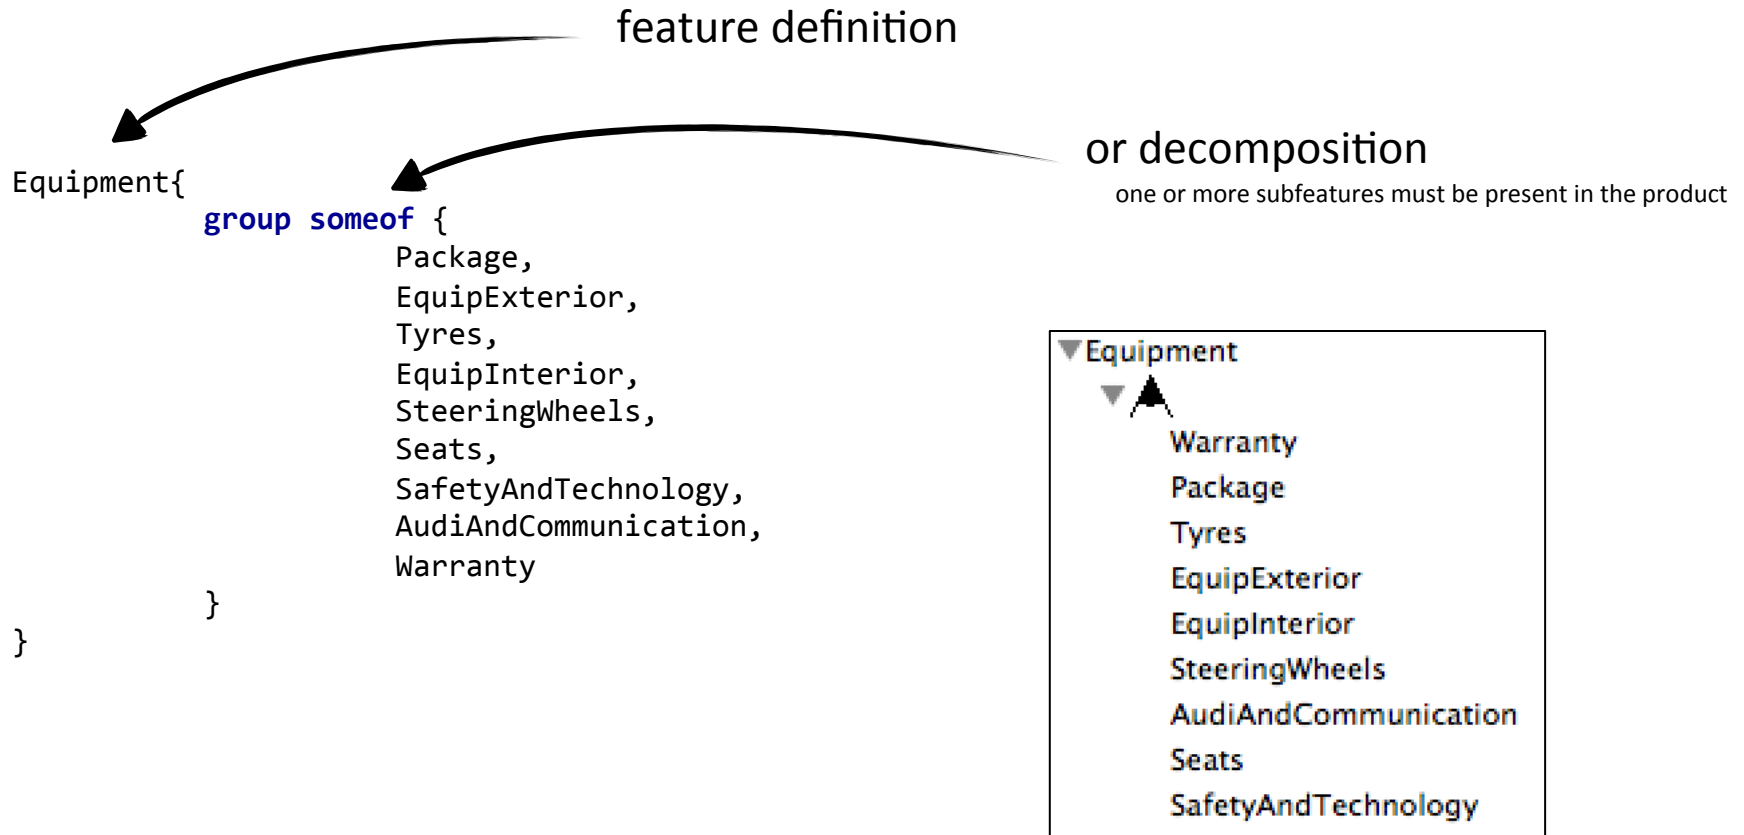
feature definition

or decomposition

one or more subfeatures must be present in the product

Equipment{
group someof {
Package,
EquipExterior,
Tyres,
EquipInterior,
SteeringWheels,
Seats,
SafetyAndTechnology,
AudiAndCommunication,
Warranty
}
}

Equipment
Warranty
Package
Tyres
EquipExterior
EquipInterior
SteeringWheels
AudiAndCommunication
Seats
SafetyAndTechnology